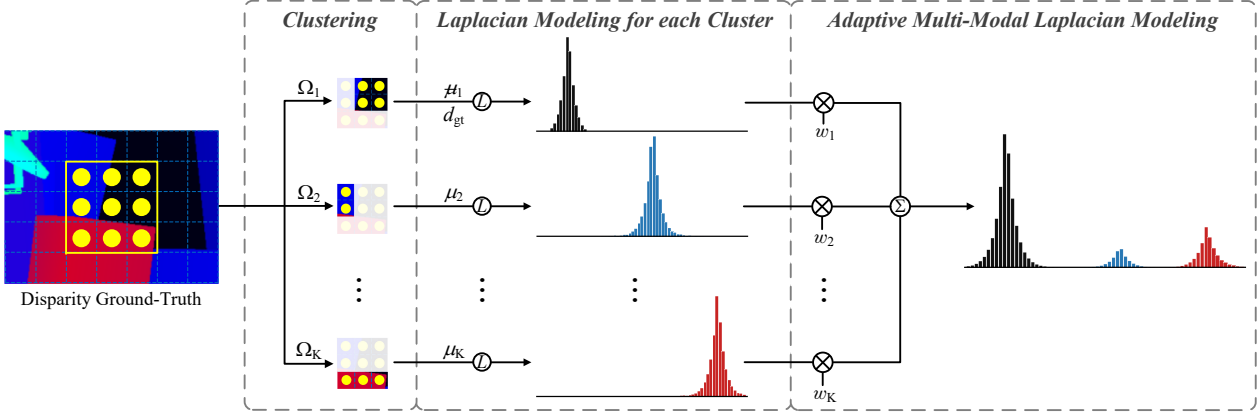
Clustering

Laplacian Modeling for each Cluster

Adaptive Multi-Modal Laplacian Modeling

Disparity Ground-Truth

$\Omega_1$

$\mu_1$
$d_{gt}$

$\mathcal{L}$

$w_1$

$\Omega_2$

$\mu_2$

$\mathcal{L}$

$w_2$

$\Sigma$

⋮

⋮

⋮

⋮

$\Omega_K$

$\mu_K$

$\mathcal{L}$

$w_K$